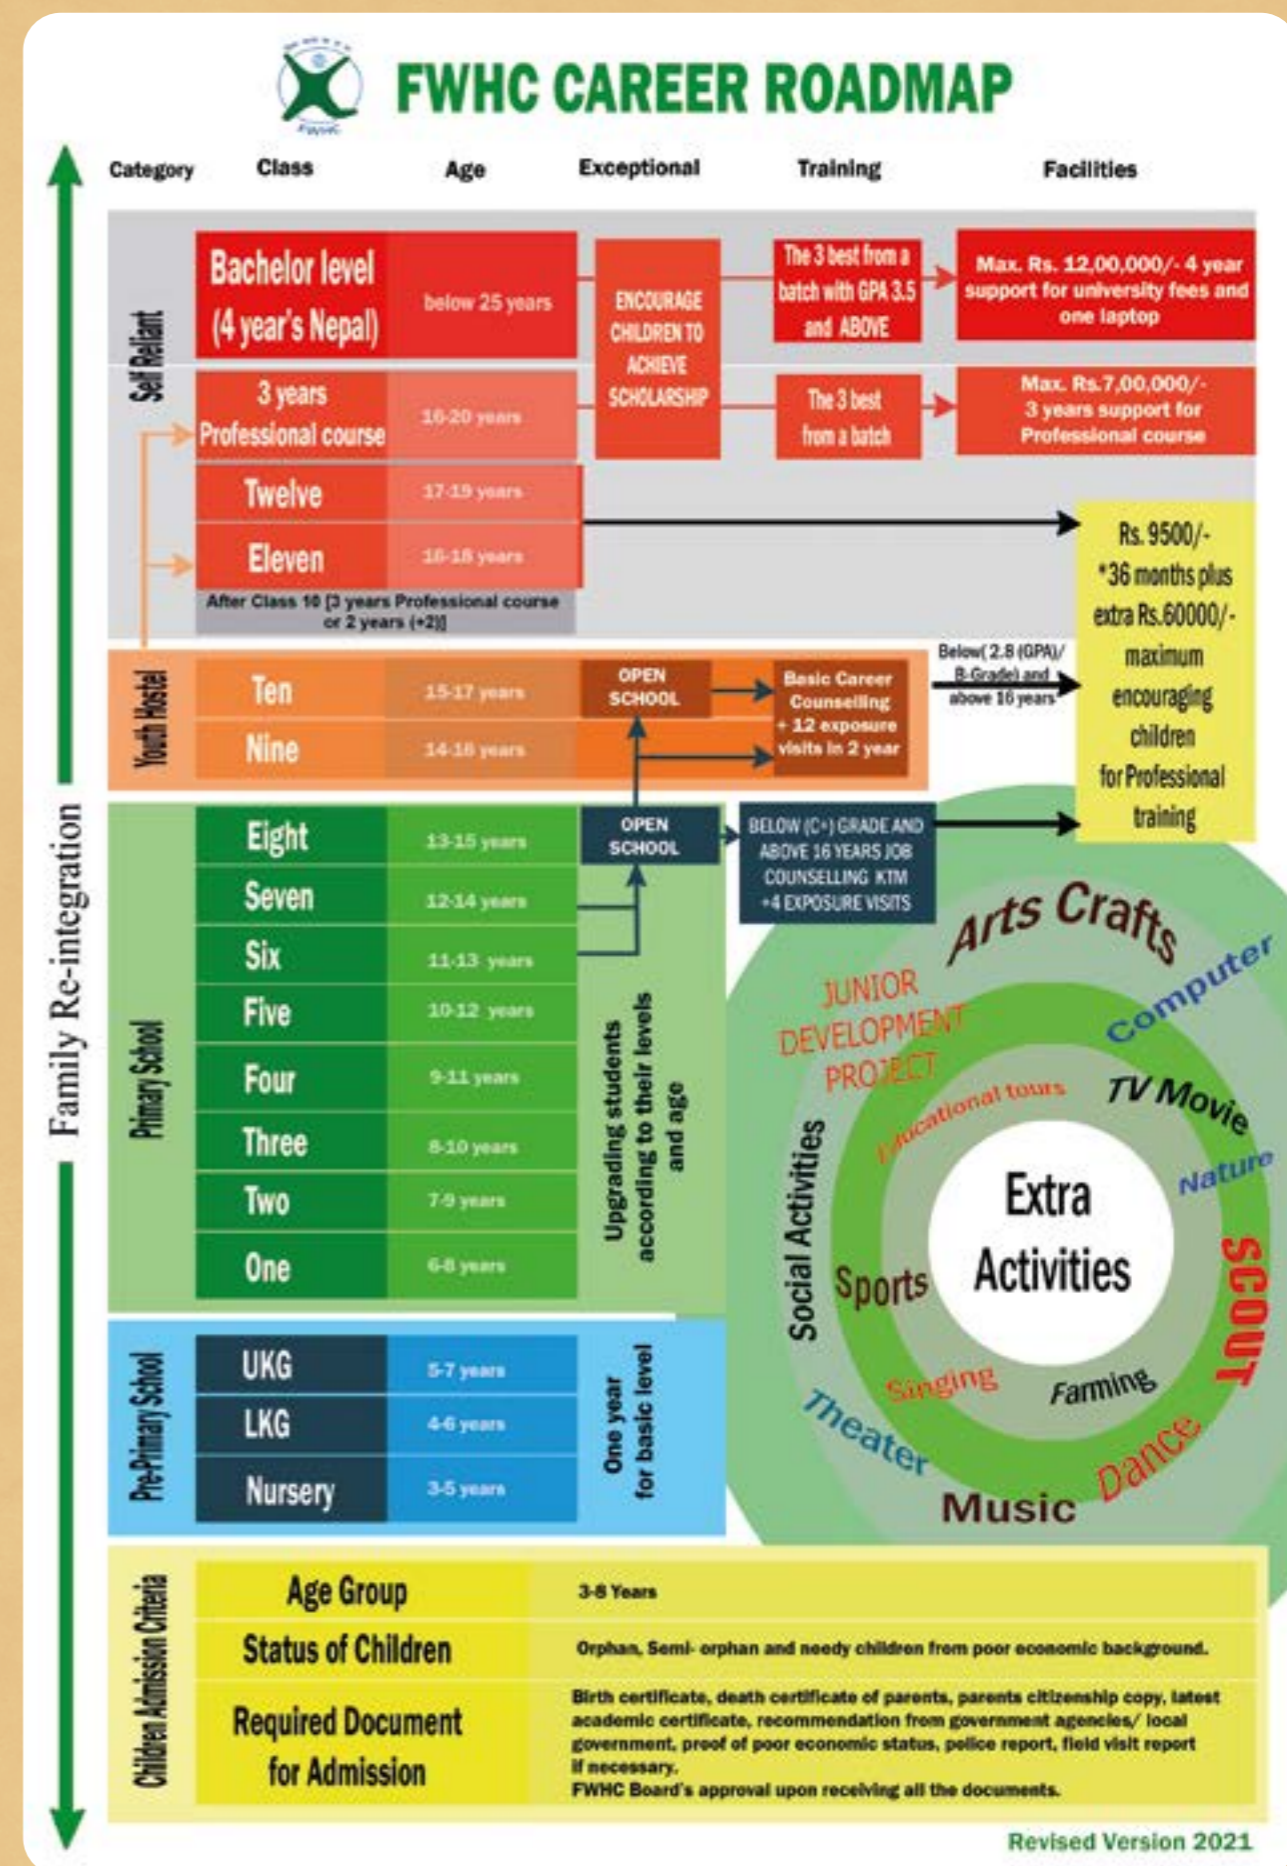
FWHC

FWHC CAREER ROADMAP

Category Class Age Exceptional Training Facilities

Self Reliant

Bachelor level (4 year's Nepal) below 25 years

ENCOURAGE CHILDREN TO ACHIEVE SCHOLARSHIP

The 3 best from a batch with GPA 3.5 and ABOVE

Max. Rs. 12,00,000/- 4 year support for university fees and one laptop

3 years Professional course 16-20 years

The 3 best from a batch

Max. Rs.7,00,000/- 3 years support for Professional course

Twelve 17-19 years

Eleven 16-18 years

After Class 10 [3 years Professional course or 2 years (+2)]

Rs. 9500/- *36 months plus extra Rs.60000/- maximum encouraging children for Professional training

Youth Hostel

Ten 15-17 years

Nine 14-16 years

OPEN SCHOOL

Basic Career Counselling + 12 exposure visits in 2 year

Below( 2.8 (GPA)/ B-Grade) and above 16 years

Primary School

Eight 13-15 years

Seven 12-14 years

Six 11-13 years

Five 10-12 years

Four 9-11 years

Three 8-10 years

Two 7-9 years

One 6-8 years

OPEN SCHOOL

BELOW (C+) GRADE AND ABOVE 16 YEARS JOB COUNSELLING KTM +4 EXPOSURE VISITS

Upgrading students according to their levels and age

Pre-Primary School

UKG 5-7 years

LKG 4-6 years

Nursery 3-5 years

One year for basic level

Arts Crafts
Computer
JUNIOR DEVELOPMENT PROJECT
Educational tours
TV Movie
Nature
Social Activities
Extra Activities
Sports
SCOUT
Singing
Farming
Theater
Dance
Music

Family Re-integration

Children Admission Criteria

| Age Group | 3-8 Years |
|---|---|
| Status of Children | Orphan, Semi- orphan and needy children from poor economic background. |
| Required Document for Admission | Birth certificate, death certificate of parents, parents citizenship copy, latest academic certificate, recommendation from government agencies/ local government, proof of poor economic status, police report, field visit report if necessary. FWHC Board's approval upon receiving all the documents. |

Revised Version 2021